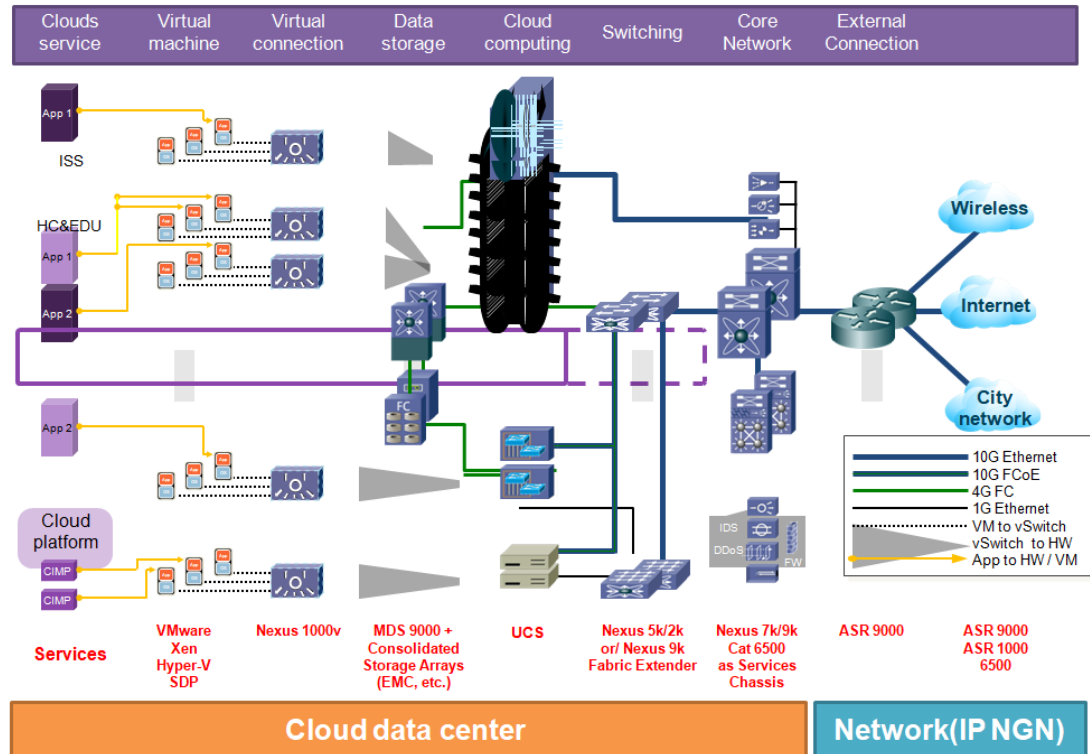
Clouds service

Virtual machine

Virtual connection

Data storage

Cloud computing

Switching

Core Network

External Connection

App 1

ISS

HC&EDU

App 1

App 2

App 2

Cloud platform

CIMP

CIMP

FC

IDS

DDoS

FW

Wireless

Internet

City network

10G Ethernet
10G FCoE
4G FC
1G Ethernet
VM to vSwitch
vSwitch to HW
App to HW / VM

Services

VMware Xen Hyper-V SDP

Nexus 1000v

MDS 9000 + Consolidated Storage Arrays (EMC, etc.)

UCS

Nexus 5k/2k or/ Nexus 9k Fabric Extender

Nexus 7k/9k Cat 6500 as Services Chassis

ASR 9000

ASR 9000 ASR 1000 6500

Cloud data center

Network(IP NGN)